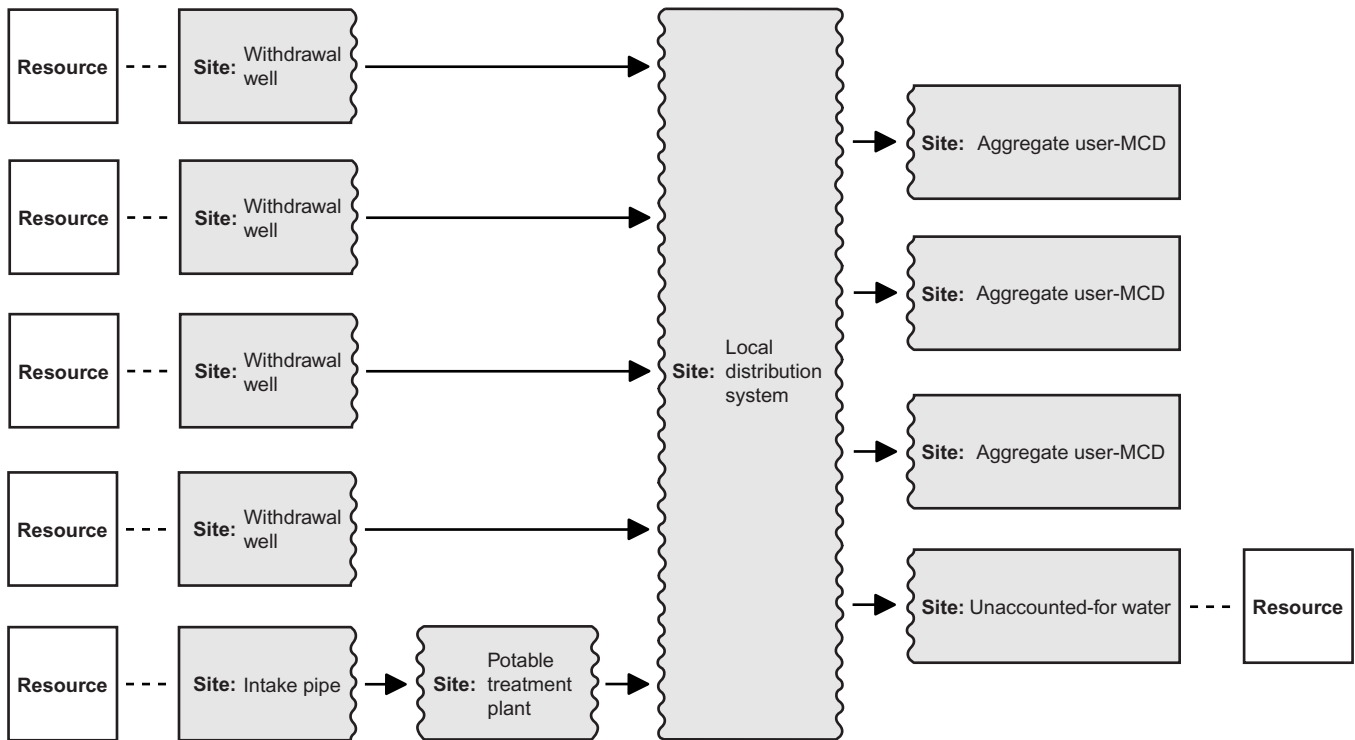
Resource

Site: Withdrawal well

Resource

Site: Withdrawal well

Resource

Site: Withdrawal well

Resource

Site: Withdrawal well

Resource

Site: Intake pipe

Site: Potable treatment plant

Site: Local distribution system

Site: Aggregate user-MCD

Site: Aggregate user-MCD

Site: Aggregate user-MCD

Site: Unaccounted-for water

Resource